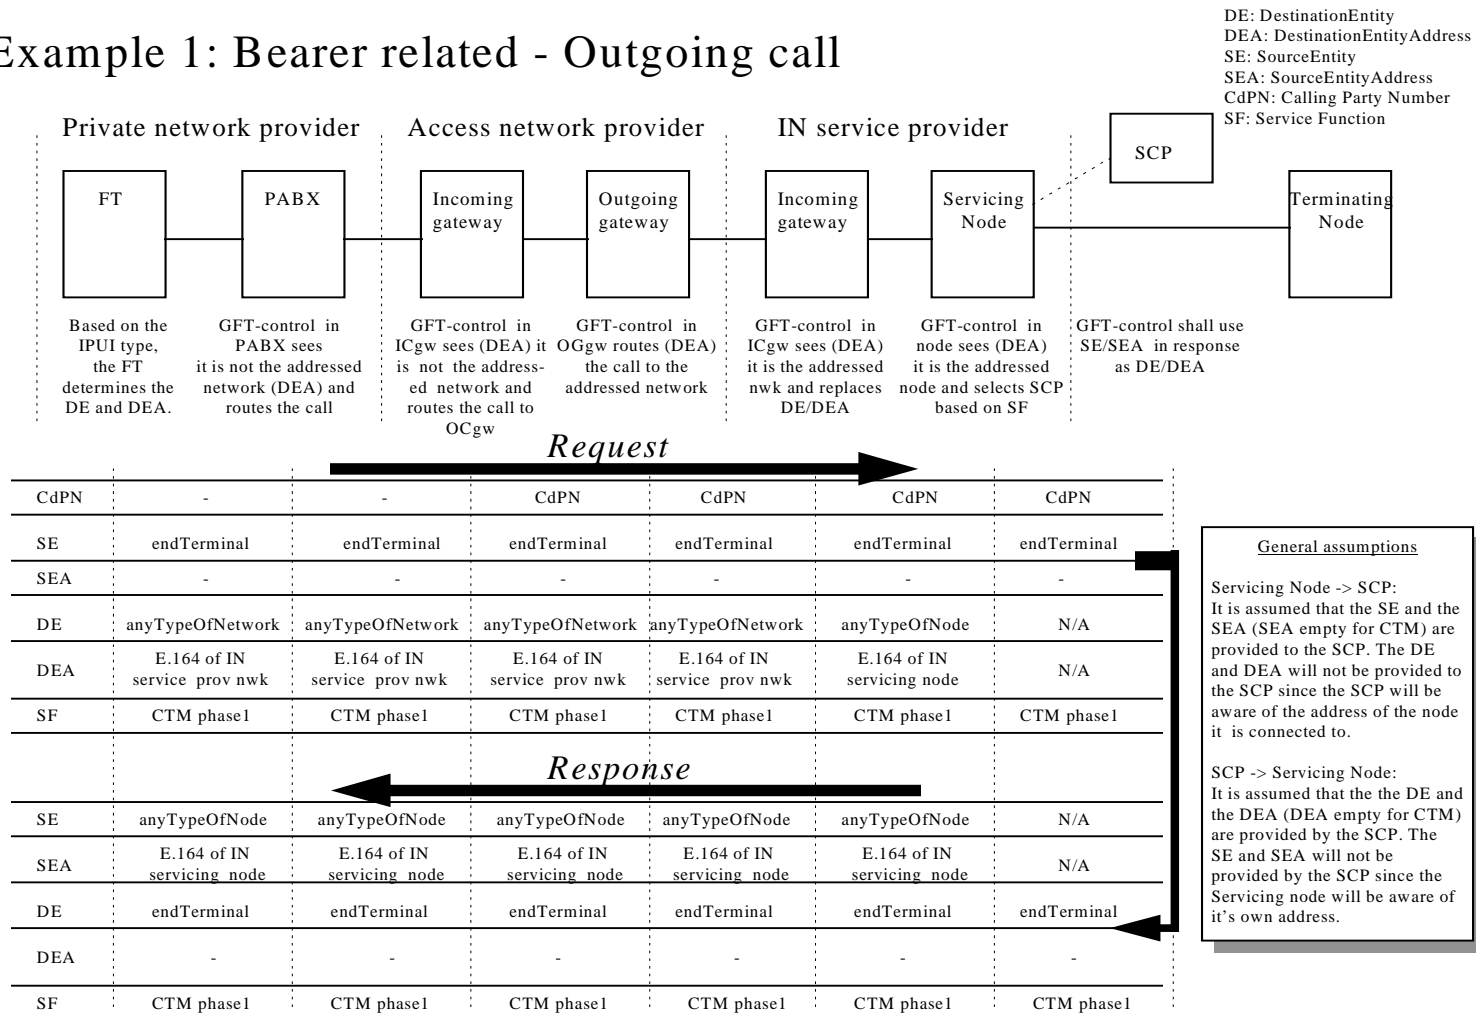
Example 1: Bearer related - Outgoing call

DE: DestinationEntity
DEA: DestinationEntityAddress
SE: SourceEntity
SEA: SourceEntityAddress
CdPN: Calling Party Number
SF: Service Function

Private network provider

Access network provider

IN service provider

SCP

FT

PABX

Incoming gateway

Outgoing gateway

Incoming gateway

Servicing Node

Terminating Node

Based on the IPUI type, the FT determines the DE and DEA.

GFT-control in PABX sees it is not the addressed network (DEA) and routes the call

GFT-control in ICgw sees (DEA) it is not the addressed network and routes the call to OCgw

GFT-control in OGgw routes (DEA) the call to the addressed network

GFT-control in ICgw sees (DEA) it is the addressed nwk and replaces DE/DEA

GFT-control in node sees (DEA) it is the addressed node and selects SCP based on SF

GFT-control shall use SE/SEA in response as DE/DEA

Request

| CdPN | - | - | CdPN | CdPN | CdPN | CdPN |
|---|---|---|---|---|---|---|
| SE | endTerminal | endTerminal | endTerminal | endTerminal | endTerminal | endTerminal |
| SEA | - | - | - | - | - | - |
| DE | anyTypeOfNetwork | anyTypeOfNetwork | anyTypeOfNetwork | anyTypeOfNetwork | anyTypeOfNode | N/A |
| DEA | E.164 of IN service prov nwk | E.164 of IN service prov nwk | E.164 of IN service prov nwk | E.164 of IN service prov nwk | E.164 of IN servicing node | N/A |
| SF | CTM phase1 | CTM phase1 | CTM phase1 | CTM phase1 | CTM phase1 | CTM phase1 |

Response

| SE | anyTypeOfNode | anyTypeOfNode | anyTypeOfNode | anyTypeOfNode | anyTypeOfNode | N/A |
|---|---|---|---|---|---|---|
| SEA | E.164 of IN servicing node | E.164 of IN servicing node | E.164 of IN servicing node | E.164 of IN servicing node | E.164 of IN servicing node | N/A |
| DE | endTerminal | endTerminal | endTerminal | endTerminal | endTerminal | endTerminal |
| DEA | - | - | - | - | - | - |
| SF | CTM phase1 | CTM phase1 | CTM phase1 | CTM phase1 | CTM phase1 | CTM phase1 |

General assumptions

Servicing Node -> SCP:
It is assumed that the SE and the SEA (SEA empty for CTM) are provided to the SCP. The DE and DEA will not be provided to the SCP since the SCP will be aware of the address of the node it is connected to.

SCP -> Servicing Node:
It is assumed that the the DE and the DEA (DEA empty for CTM) are provided by the SCP. The SE and SEA will not be provided by the SCP since the Servicing node will be aware of it's own address.